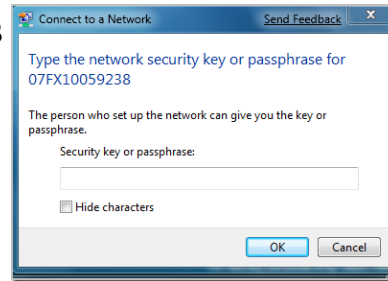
Connect to a Network

Send Feedback

Type the network security key or passphrase for 07FX10059238

The person who set up the network can give you the key or passphrase.

Security key or passphrase:

Hide characters

OK

Cancel